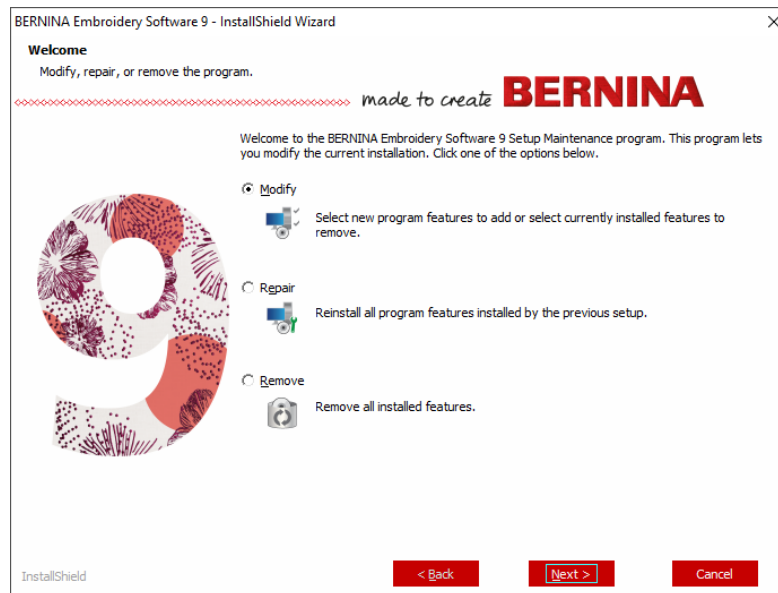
BERNINA Embroidery Software 9 - InstallShield Wizard

×

Welcome

Modify, repair, or remove the program.

made to create BERNINA

Welcome to the BERNINA Embroidery Software 9 Setup Maintenance program. This program lets you modify the current installation. Click one of the options below.

Modify

Select new program features to add or select currently installed features to remove.

Repair

Reinstall all program features installed by the previous setup.

Remove

Remove all installed features.

InstallShield

< Back

Next >

Cancel